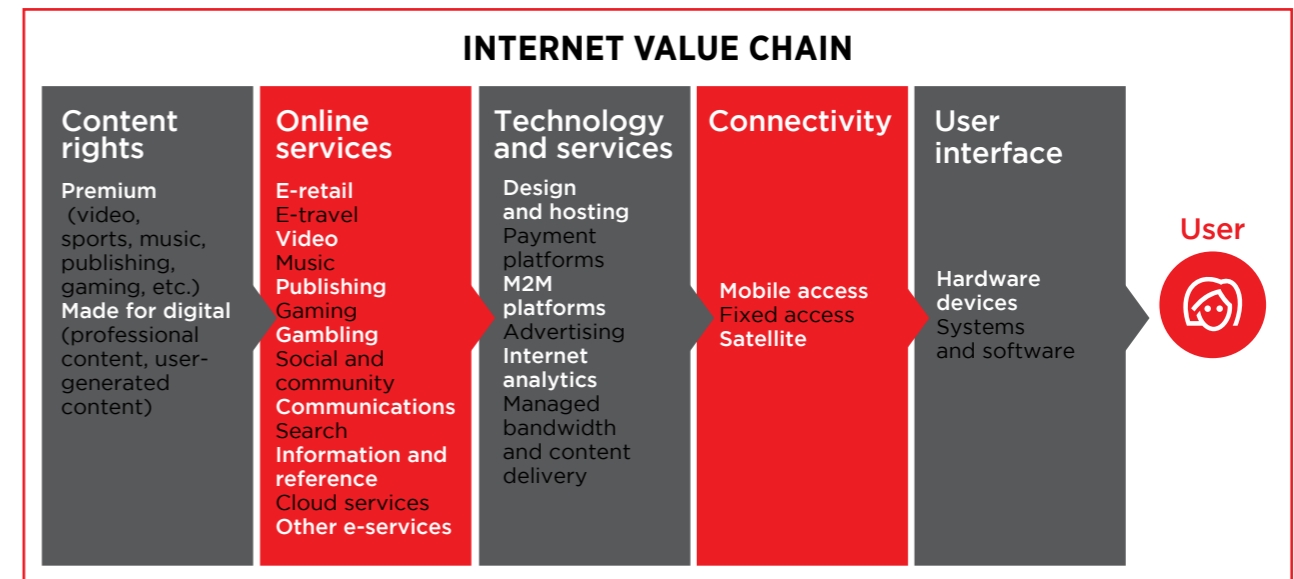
INTERNET VALUE CHAIN

Content rights

Premium (video, sports, music, publishing, gaming, etc.)
Made for digital (professional content, user-generated content)

Online services

E-retail
E-travel
Video
Music
Publishing
Gaming
Gambling
Social and community
Communications
Search
Information and reference
Cloud services
Other e-services

Technology and services

Design and hosting
Payment platforms
M2M platforms
Advertising
Internet analytics
Managed bandwidth and content delivery

Connectivity

Mobile access
Fixed access
Satellite

User interface

Hardware devices
Systems and software

User